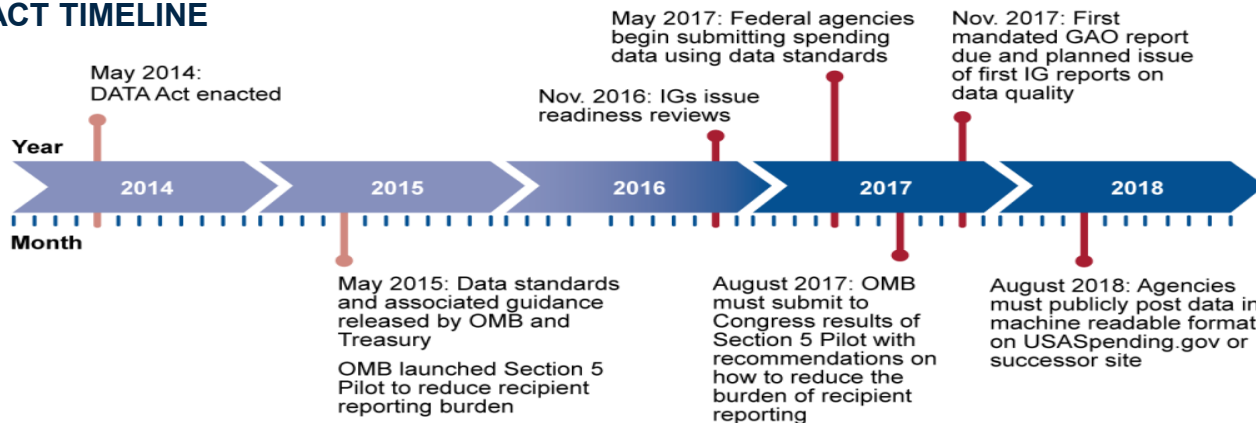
ACT TIMELINE

May 2014: DATA Act enacted

Nov. 2016: IGs issue readiness reviews

May 2017: Federal agencies begin submitting spending data using data standards

Nov. 2017: First mandated GAO report due and planned issue of first IG reports on data quality

Year

2014

2015

2016

2017

2018

Month

May 2015: Data standards and associated guidance released by OMB and Treasury

OMB launched Section 5 Pilot to reduce recipient reporting burden

August 2017: OMB must submit to Congress results of Section 5 Pilot with recommendations on how to reduce the burden of recipient reporting

August 2018: Agencies must publicly post data in machine readable format on USASpending.gov or successor site